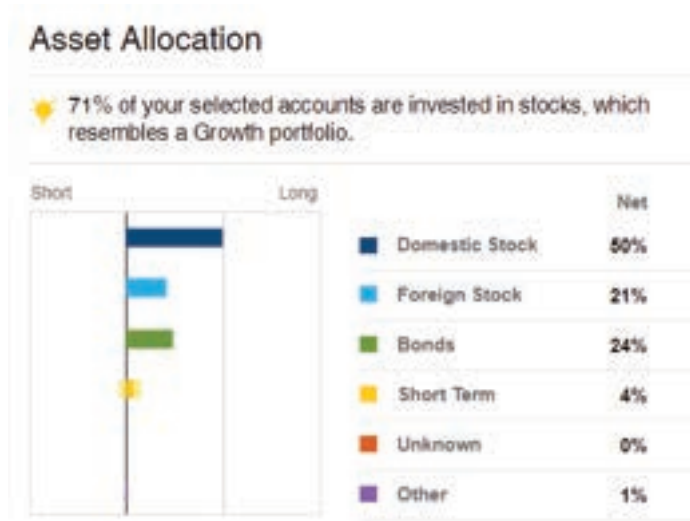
Asset Allocation

71% of your selected accounts are invested in stocks, which resembles a Growth portfolio.

Short Long

| | Net |
|---|---|
| Domestic Stock | 50% |
| Foreign Stock | 21% |
| Bonds | 24% |
| Short Term | 4% |
| Unknown | 0% |
| Other | 1% |